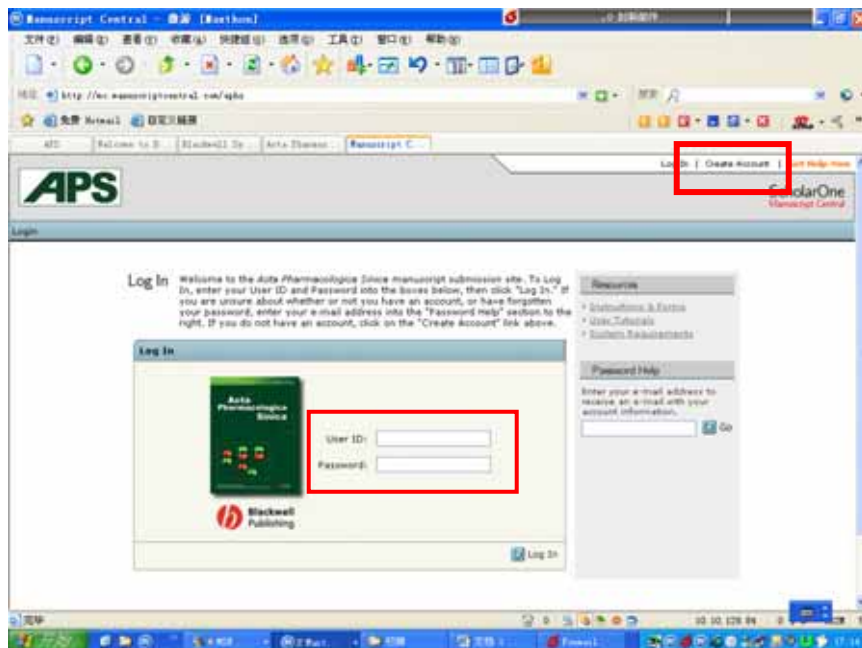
Manuscript Central - 傲游 [Maxthon]

文件(F) 编辑(E) 查看(V) 收藏(A) 快捷组(G) 选项(O) 工具(T) 窗口(W) 帮助(H)

地址 http://mc.manuscriptcentral.com/aphs

免费 Hotmail 自定义链接

APS | Welcome to B... | Blackwell Sy... | Acta Pharmac... | Manuscript C...

Log In | Create Account | Get Help Now

APS

ScholarOne
Manuscript Central

Login

Log In Welcome to the Acta Pharmacologica Sinica manuscript submission site. To Log In, enter your User ID and Password into the boxes below, then click "Log In." If you are unsure about whether or not you have an account, or have forgotten your password, enter your e-mail address into the "Password Help" section to the right. If you do not have an account, click on the "Create Account" link above.

Log In

Acta Pharmacologica Sinica

Blackwell Publishing

User ID:
Password:

Log In

Resources
Instructions & Forms
User Tutorials
System Requirements

Password Help
Enter your e-mail address to receive an e-mail with your account information.

Go

完毕

10.10.128.84

开始